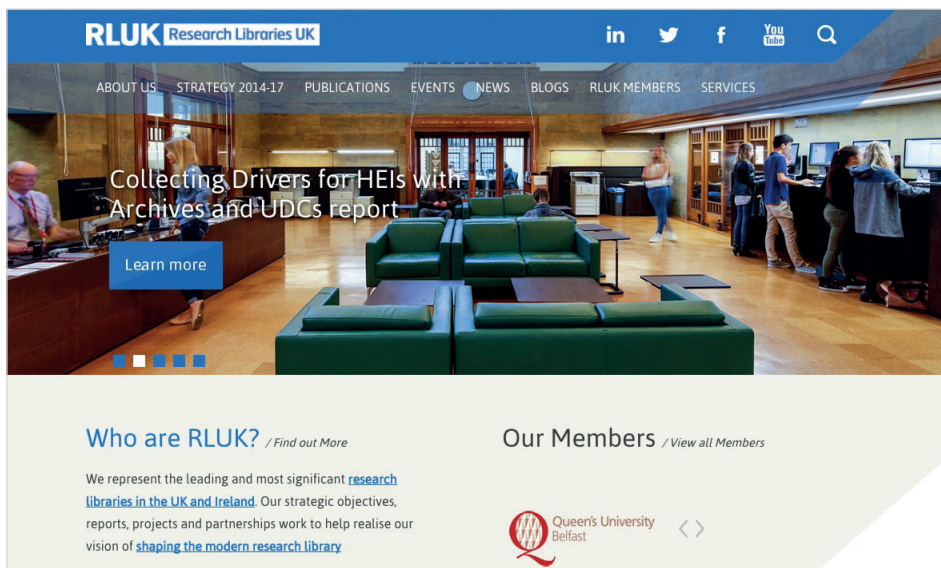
RLUK Research Libraries UK

in You Tube

ABOUT US STRATEGY 2014-17 PUBLICATIONS EVENTS NEWS BLOGS RLUK MEMBERS SERVICES

Collecting Drivers for HEIs with Archives and UDCs report

Learn more

Who are RLUK? / Find out More

We represent the leading and most significant research libraries in the UK and Ireland. Our strategic objectives, reports, projects and partnerships work to help realise our vision of shaping the modern research library

Our Members / View all Members

Queen's University Belfast